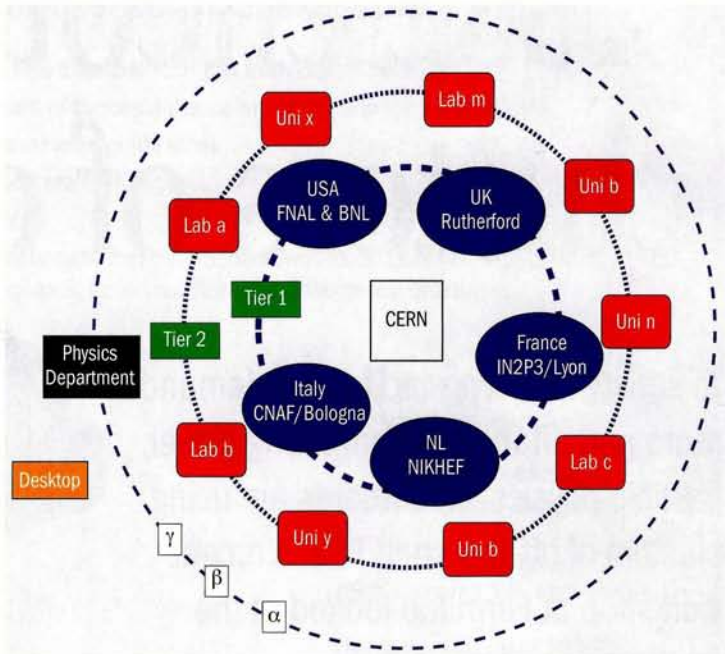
Uni x

Lab m

USA
FNAL & BNL

UK
Rutherford

Uni b

Lab a

Tier 1

CERN

Tier 2

Uni n

Physics
Department

France
IN2P3/Lyon

Italy
CNAF/Bologna

NL
NIKHEF

Lab b

Lab c

Desktop

Uni y

Uni b

γ

β

α